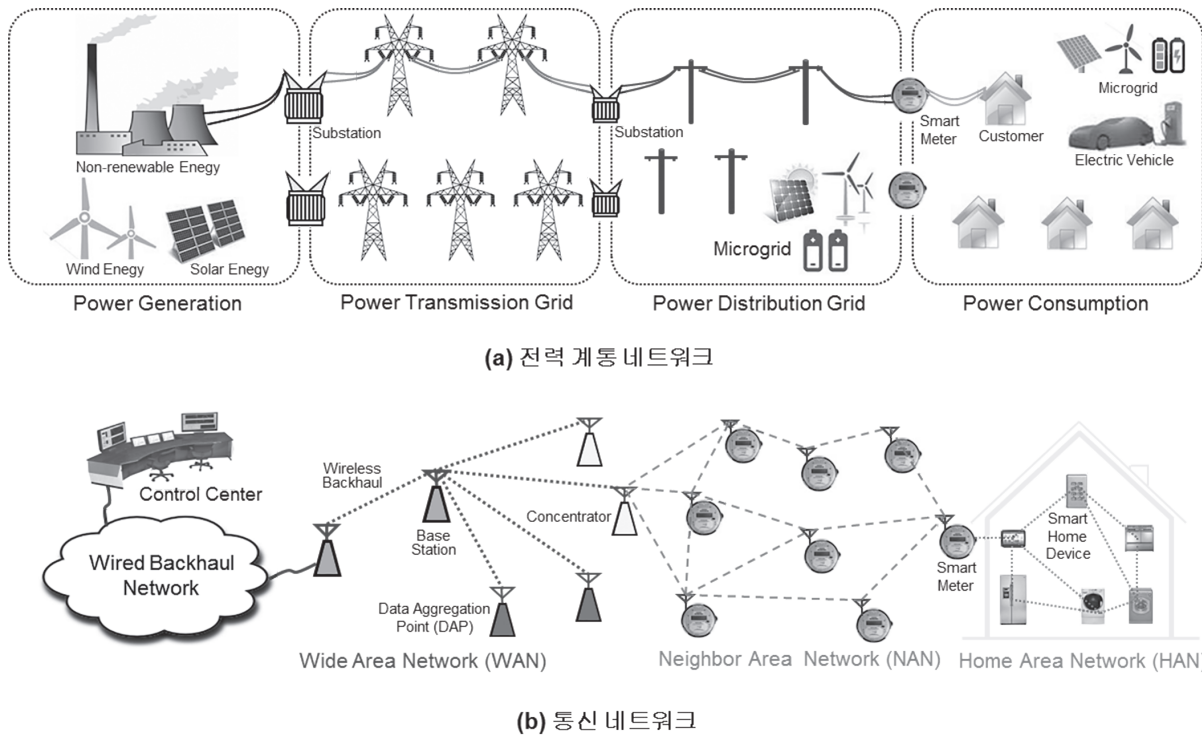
Non-renewable Enegy
Wind Enegy
Solar Enegy
Power Generation

Substation
Power Transmission Grid

Substation
Microgrid
Power Distribution Grid

Smart Meter
Customer
Microgrid
Electric Vehicle
Power Consumption

(a) 전력 계통 네트워크

Control Center
Wired Backhaul Network
Wireless Backhaul
Base Station
Data Aggregation Point (DAP)
Wide Area Network (WAN)

Concentrator
Neighbor Area Network (NAN)

Smart Meter
Smart Home Device
Home Area Network (HAN

(b) 통신 네트워크